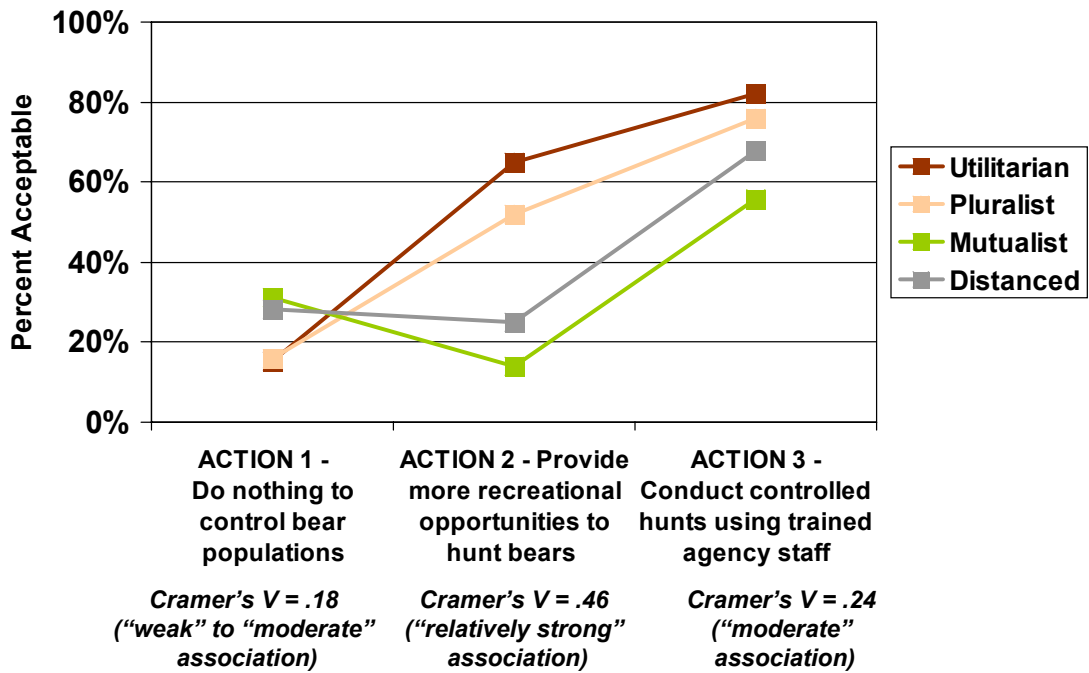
100%
80%
60%
40%
20%
0%

Percent Acceptable

Utilitarian
Pluralist
Mutualist
Distanced

ACTION 1 - Do nothing to control bear populations

ACTION 2 - Provide more recreational opportunities to hunt bears

ACTION 3 - Conduct controlled hunts using trained agency staff

Cramer's V = .18 ("weak" to "moderate" association)

Cramer's V = .46 ("relatively strong" association)

Cramer's V = .24 ("moderate" association)